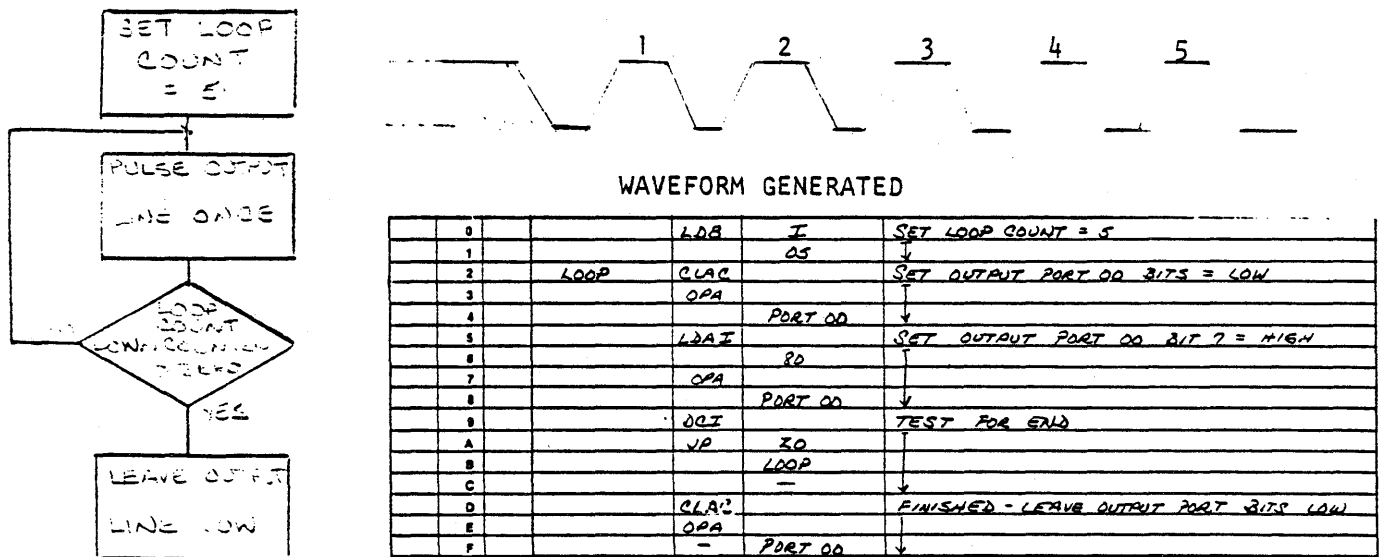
SET LOOP COUNT = 5

PULSE OUTPUT LINE ONCE

LOOP COUNT DOWN COUNTED TO ZERO

YES

LEAVE OUTPUT LINE LOW

1 2 3 4 5

WAVEFORM GENERATED

| | | | | | |
|---|---|---|---|---|---|
| 0 | | LDB | I | | SET LOOP COUNT = 5 |
| 1 | | | 05 | | ↓ |
| 2 | LOOP | CLAC | | | SET OUTPUT PORT 00 BITS = LOW |
| 3 | | OPA | | | |
| 4 | | | PORT 00 | | ↓ |
| 5 | | LDAI | | | SET OUTPUT PORT 00 BIT 7 = HIGH |
| 6 | | | 80 | | |
| 7 | | OPA | | | |
| 8 | | | PORT 00 | | ↓ |
| 9 | | DCI | | | TEST FOR END |
| A | | JP | ZO | | |
| B | | | LOOP | | |
| C | | | — | | ↓ |
| D | | CLAC | | | FINISHED - LEAVE OUTPUT PORT BITS LOW |
| E | | OPA | | | |
| F | | — | PORT 00 | | ↓ |